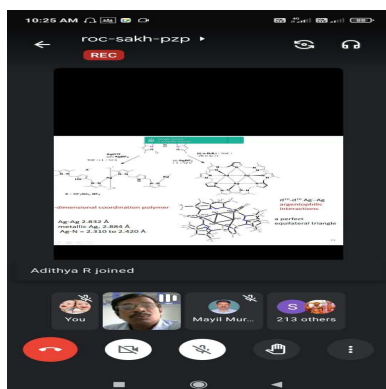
10:25 AM

roc-sakh-pzp ▸

REC

-dimensional coordination polymer

Ag-Ag 2.832 Å
metallic Ag, 2.884 Å
Ag-N = 2.310 to 2.420 Å

$d^{10}$-$d^{10}$ Ag-Ag argentophilic interactions

a perfect equilateral triangle

Adithya R joined

You

Mayil Mur...

S

213 others